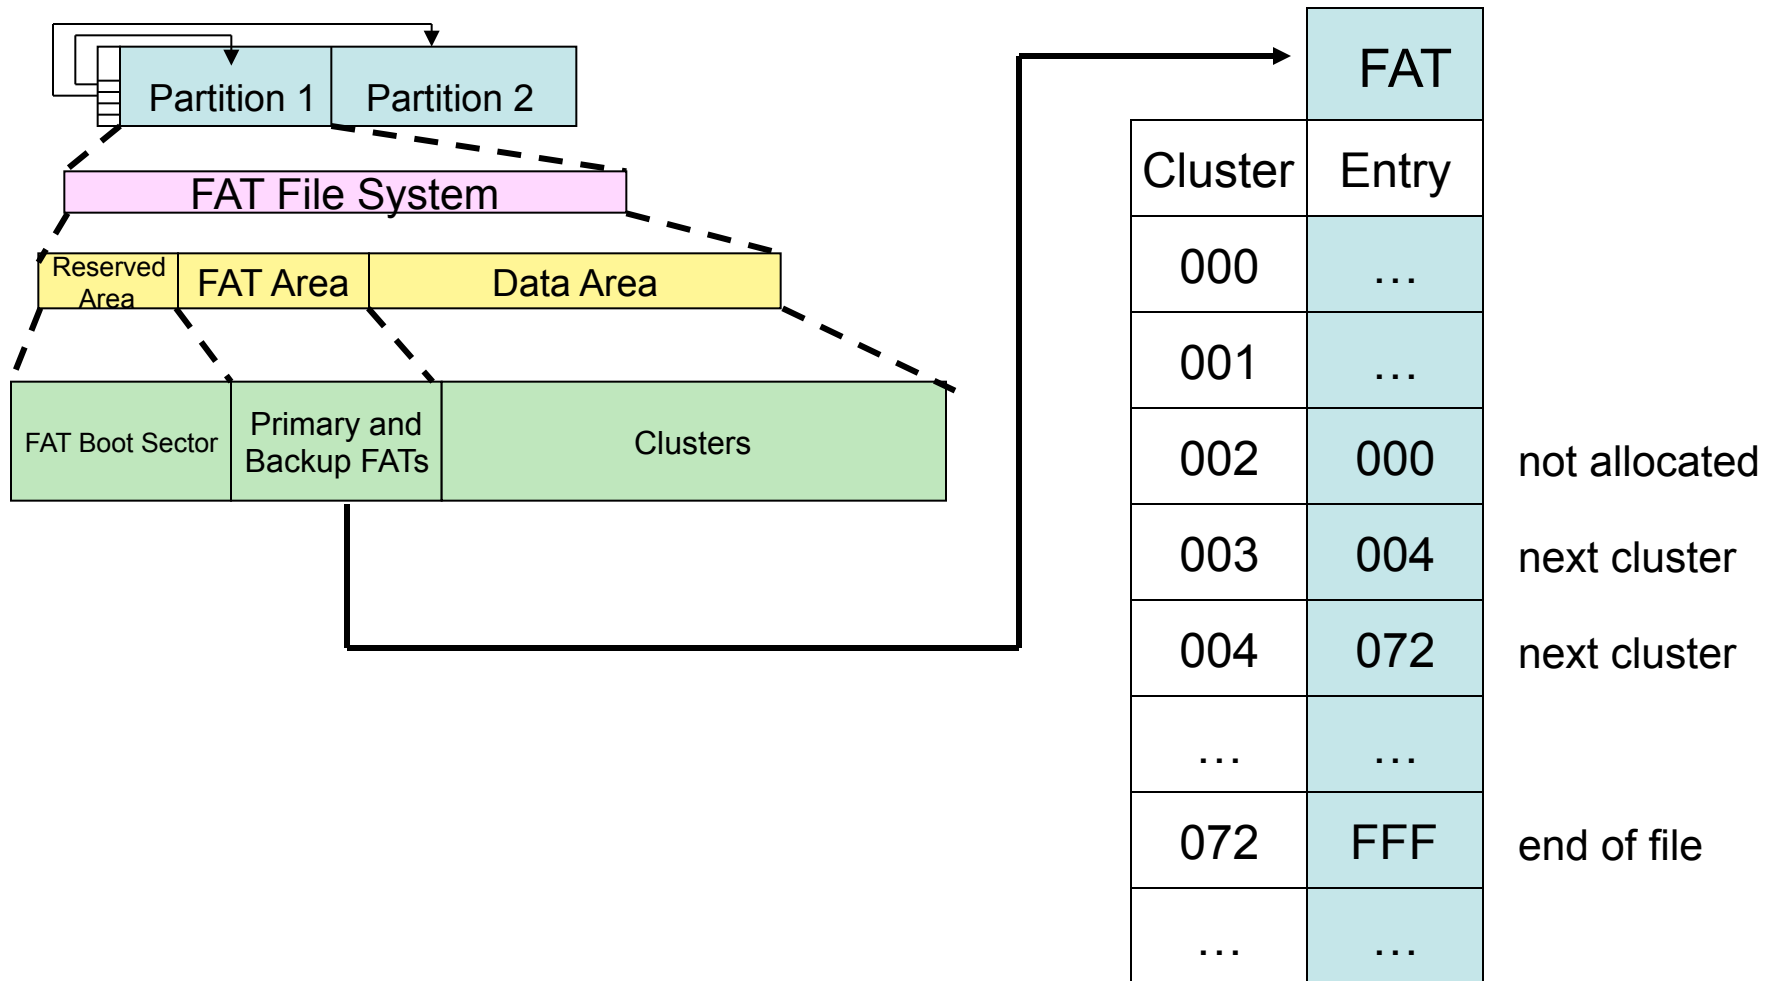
Partition 1 Partition 2

FAT File System

Reserved Area | FAT Area | Data Area

FAT Boot Sector | Primary and Backup FATs | Clusters

FAT

| Cluster | Entry | |
|---|---|---|
| 000 | … | |
| 001 | … | |
| 002 | 000 | not allocated |
| 003 | 004 | next cluster |
| 004 | 072 | next cluster |
| … | … | |
| 072 | FFF | end of file |
| … | … | |